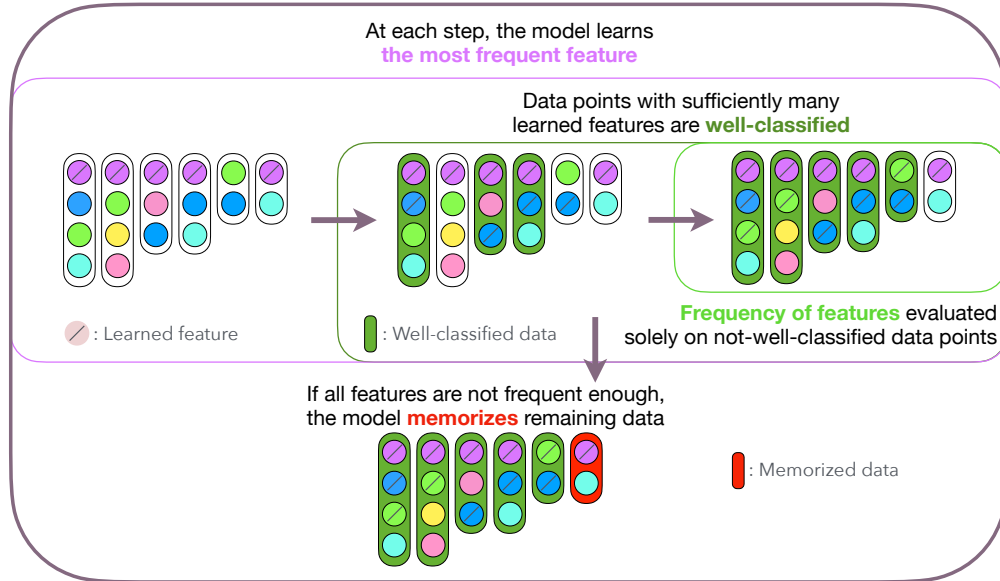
At each step, the model learns
the most frequent feature

Data points with sufficiently many learned features are well-classified

: Learned feature

: Well-classified data

Frequency of features evaluated solely on not-well-classified data points

If all features are not frequent enough, the model memorizes remaining data

: Memorized data